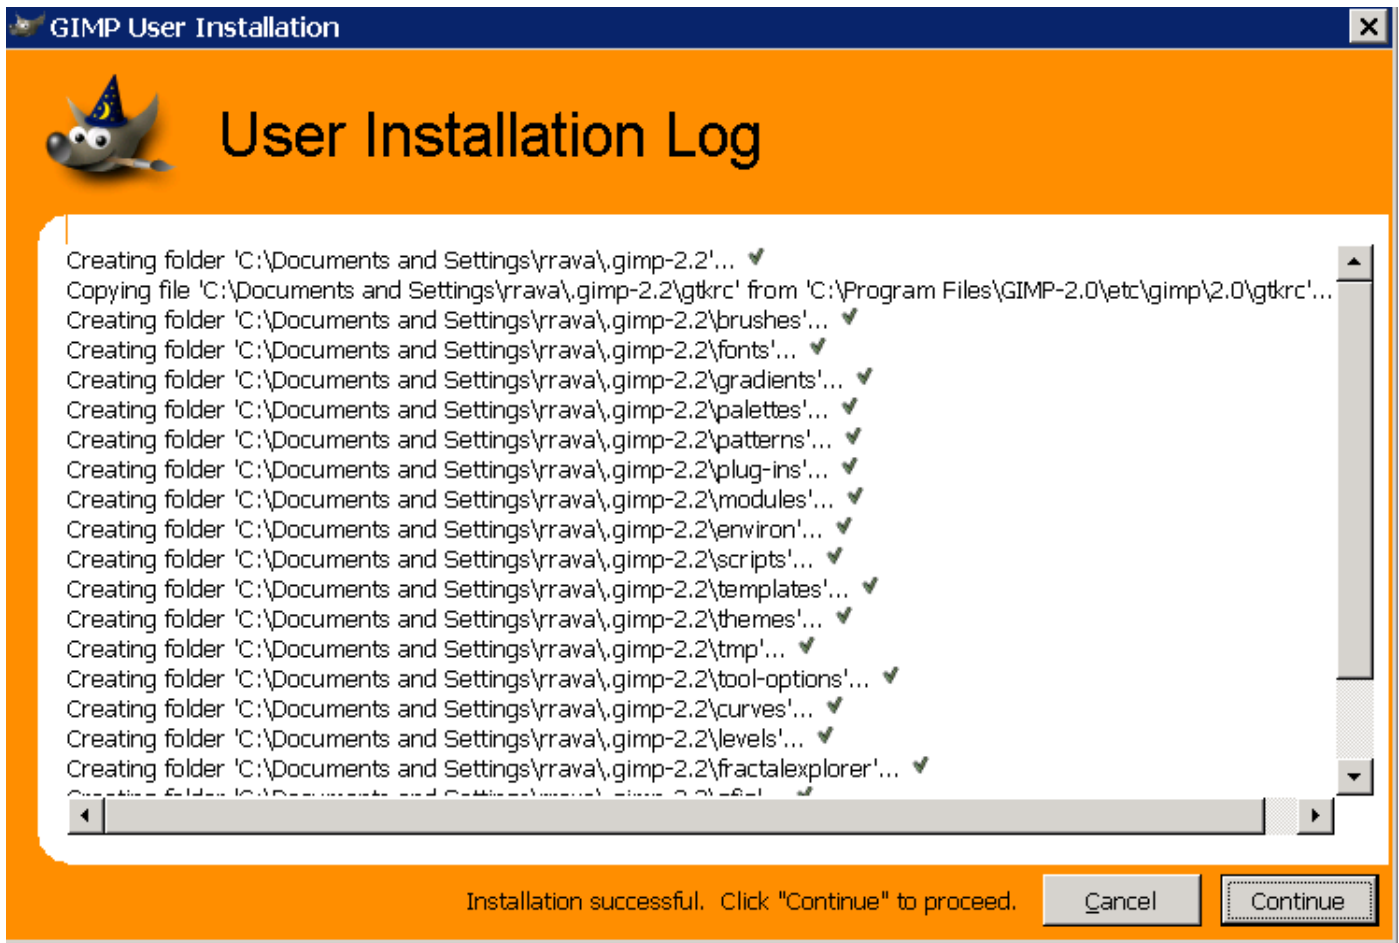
GIMP User Installation

User Installation Log

Creating folder 'C:\Documents and Settings\rrava\.gimp-2.2'...
Copying file 'C:\Documents and Settings\rrava\.gimp-2.2\gtkrc' from 'C:\Program Files\GIMP-2.0\etc\gimp\2.0\gtkrc'...
Creating folder 'C:\Documents and Settings\rrava\.gimp-2.2\brushes'...
Creating folder 'C:\Documents and Settings\rrava\.gimp-2.2\fonts'...
Creating folder 'C:\Documents and Settings\rrava\.gimp-2.2\gradients'...
Creating folder 'C:\Documents and Settings\rrava\.gimp-2.2\palettes'...
Creating folder 'C:\Documents and Settings\rrava\.gimp-2.2\patterns'...
Creating folder 'C:\Documents and Settings\rrava\.gimp-2.2\plug-ins'...
Creating folder 'C:\Documents and Settings\rrava\.gimp-2.2\modules'...
Creating folder 'C:\Documents and Settings\rrava\.gimp-2.2\environ'...
Creating folder 'C:\Documents and Settings\rrava\.gimp-2.2\scripts'...
Creating folder 'C:\Documents and Settings\rrava\.gimp-2.2\templates'...
Creating folder 'C:\Documents and Settings\rrava\.gimp-2.2\themes'...
Creating folder 'C:\Documents and Settings\rrava\.gimp-2.2\tmp'...
Creating folder 'C:\Documents and Settings\rrava\.gimp-2.2\tool-options'...
Creating folder 'C:\Documents and Settings\rrava\.gimp-2.2\curves'...
Creating folder 'C:\Documents and Settings\rrava\.gimp-2.2\levels'...
Creating folder 'C:\Documents and Settings\rrava\.gimp-2.2\fractalexplorer'...
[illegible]

Installation successful. Click "Continue" to proceed.

Cancel

Continue